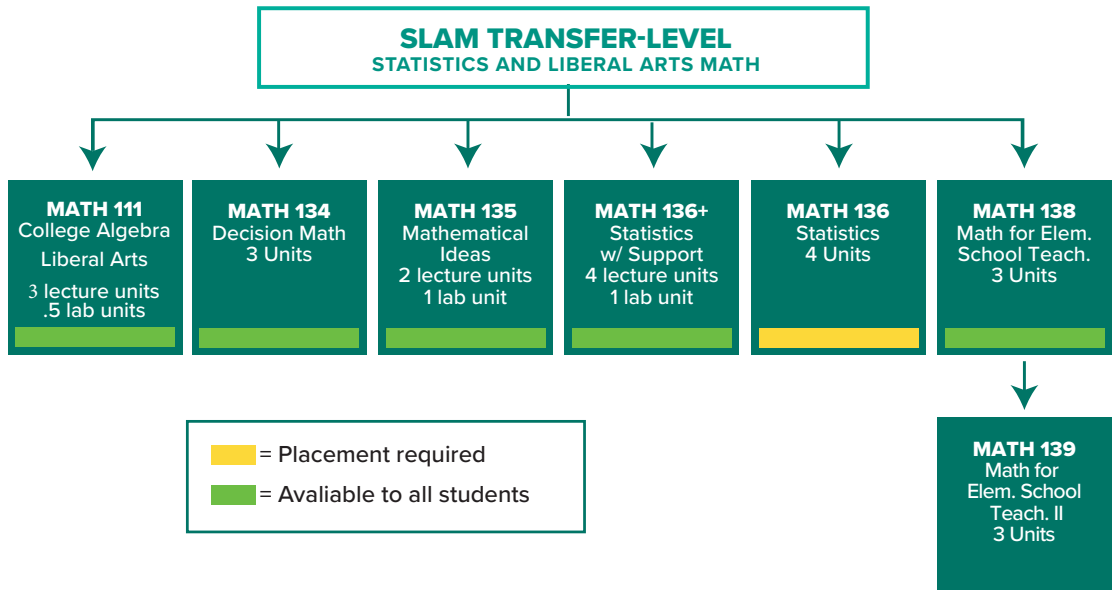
SLAM TRANSFER-LEVEL
STATISTICS AND LIBERAL ARTS MATH

MATH 111
College Algebra
Liberal Arts
3 lecture units
.5 lab units

MATH 134
Decision Math
3 Units

MATH 135
Mathematical Ideas
2 lecture units
1 lab unit

MATH 136+
Statistics w/ Support
4 lecture units
1 lab unit

MATH 136
Statistics
4 Units

MATH 138
Math for Elem. School Teach.
3 Units

MATH 139
Math for Elem. School Teach. II
3 Units

= Placement required
= Avaliable to all students